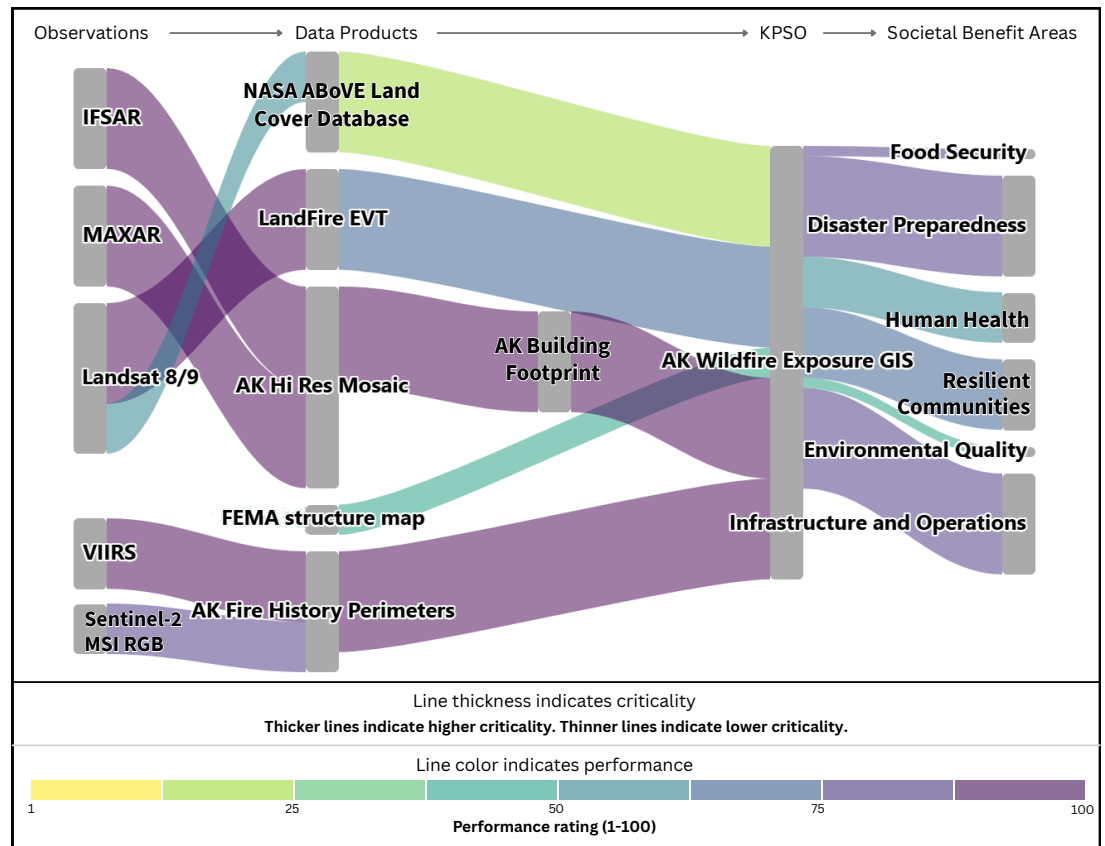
Observations → Data Products → KPSO → Societal Benefit Areas

IFSAR
MAXAR
Landsat 8/9
VIIRS
Sentinel-2 MSI RGB

NASA ABoVE Land Cover Database
LandFire EVT
AK Hi Res Mosaic
FEMA structure map
AK Fire History Perimeters

AK Building Footprint

AK Wildfire Exposure GIS

Food Security
Disaster Preparedness
Human Health
Resilient Communities
Environmental Quality
Infrastructure and Operations

Line thickness indicates criticality
Thicker lines indicate higher criticality. Thinner lines indicate lower criticality.

Line color indicates performance
1 25 50 75 100
Performance rating (1-100)